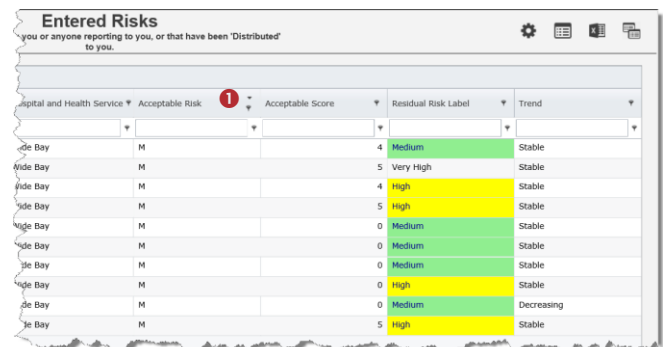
Entered Risks
you or anyone reporting to you, or that have been 'Distributed' to you.

| spital and Health Service | Acceptable Risk | Acceptable Score | Residual Risk Label | Trend |
|---|---|---|---|---|
| ide Bay | M | 4 | Medium | Stable |
| Vide Bay | M | 5 | Very High | Stable |
| Vide Bay | M | 4 | High | Stable |
| Vide Bay | M | 5 | High | Stable |
| Vide Bay | M | 0 | Medium | Stable |
| Vide Bay | M | 0 | Medium | Stable |
| de Bay | M | 0 | Medium | Stable |
| Vide Bay | M | 0 | High | Stable |
| Vide Bay | M | 0 | Medium | Decreasing |
| de Bay | M | 5 | High | Stable |